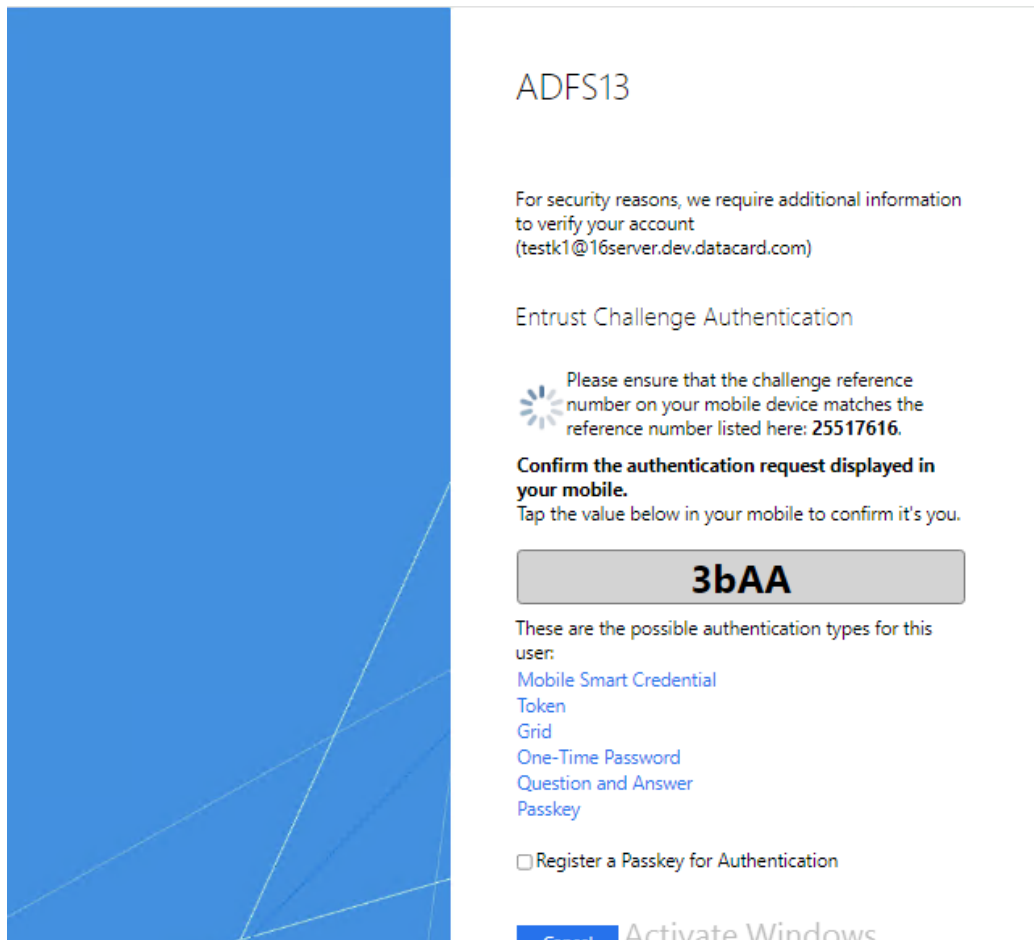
ADFS13

For security reasons, we require additional information to verify your account (testk1@16server.dev.datacard.com)

Entrust Challenge Authentication

Please ensure that the challenge reference number on your mobile device matches the reference number listed here: **25517616**.

**Confirm the authentication request displayed in your mobile.**
Tap the value below in your mobile to confirm it's you.

3bAA

These are the possible authentication types for this user:
Mobile Smart Credential
Token
Grid
One-Time Password
Question and Answer
Passkey

Register a Passkey for Authentication

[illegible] Activate Windows